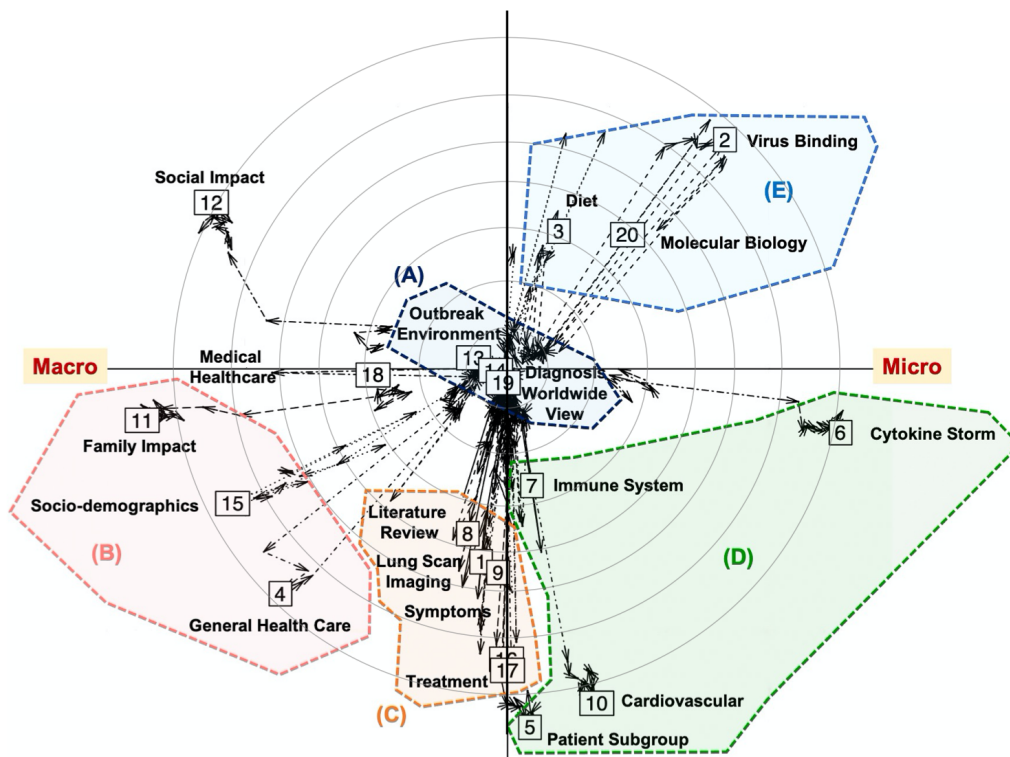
2 Virus Binding

(E)

Social Impact
12

Diet
3

20 Molecular Biology

(A)
Outbreak
Environment

Macro

Medical
Healthcare

18

13
14
19

Diagnosis
Worldwide
View

Micro

11
Family Impact

6 Cytokine Storm

7 Immune System

Socio-demographics
15

Literature
Review
8

(B)

Lung Scan
Imaging
1
9

(D)

4
General Health Care

Symptoms

16
17
Treatment

10 Cardiovascular

(C)

5
Patient Subgroup